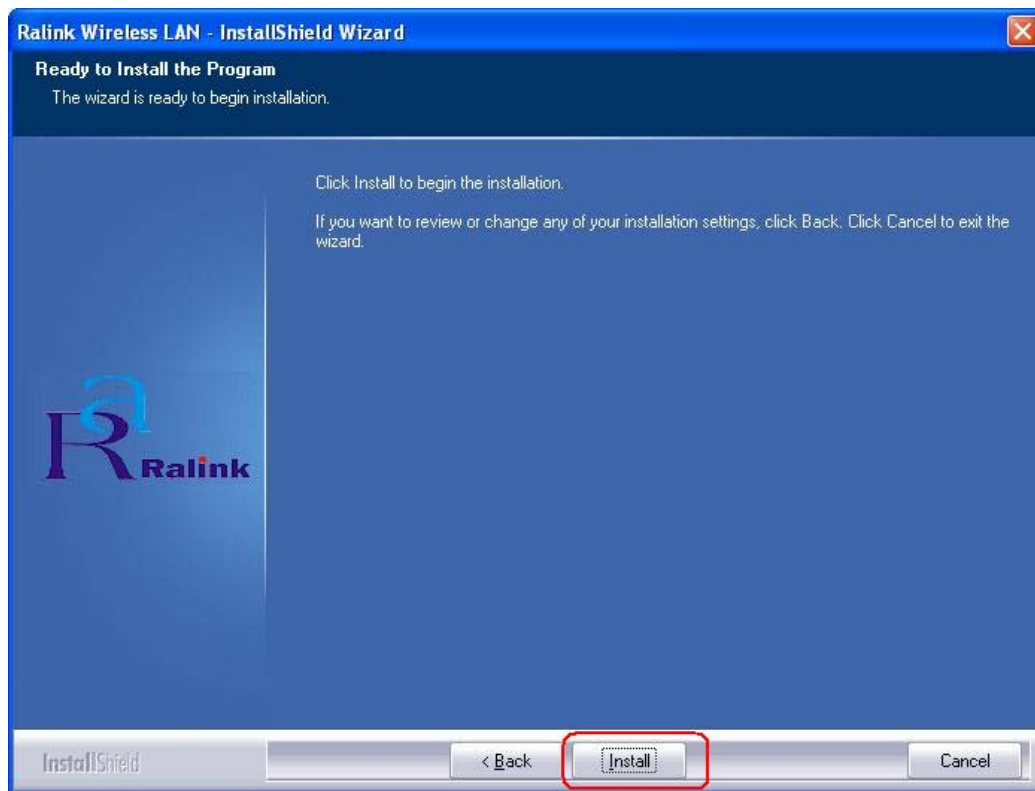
Ralink Wireless LAN - InstallShield Wizard

Ready to Install the Program

The wizard is ready to begin installation.

Click Install to begin the installation.

If you want to review or change any of your installation settings, click Back. Click Cancel to exit the wizard.

Ralink

InstallShield

< Back

Install

Cancel